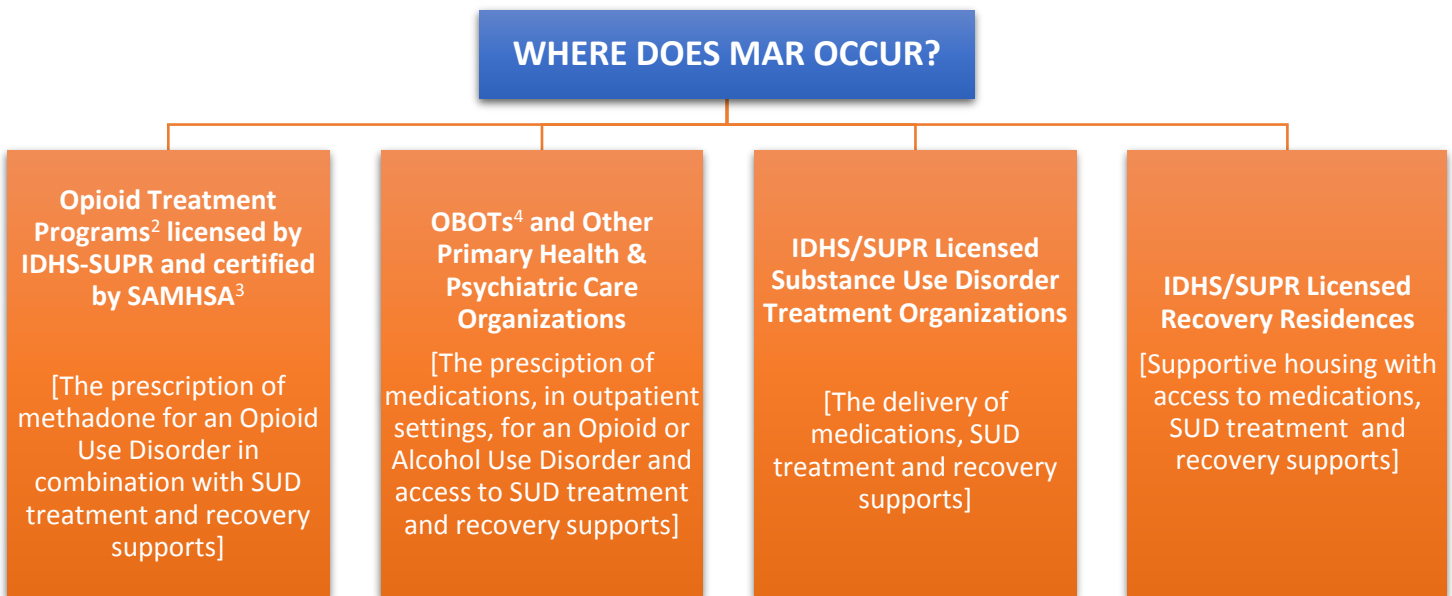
WHERE DOES MAR OCCUR?

Opioid Treatment Programs$^2$ licensed by IDHS-SUPR and certified by SAMHSA$^3$

[The prescription of methadone for an Opioid Use Disorder in combination with SUD treatment and recovery supports]

OBOTs$^4$ and Other Primary Health & Psychiatric Care Organizations

[The presciption of medications, in outpatient settings, for an Opioid or Alcohol Use Disorder and access to SUD treatment and recovery supports]

IDHS/SUPR Licensed Substance Use Disorder Treatment Organizations

[The delivery of medications, SUD treatment and recovery supports]

IDHS/SUPR Licensed Recovery Residences

[Supportive housing with access to medications, SUD treatment and recovery supports]